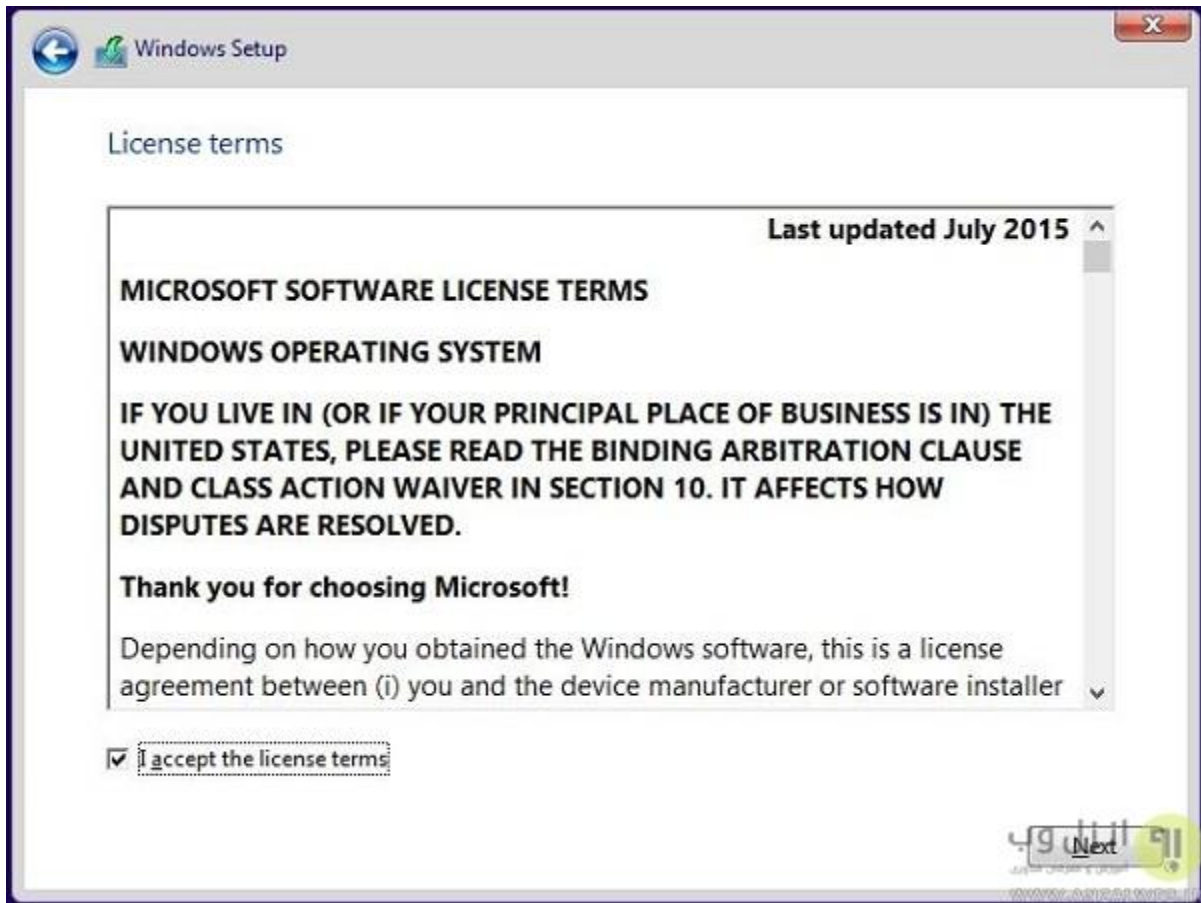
Windows Setup

License terms

Last updated July 2015

MICROSOFT SOFTWARE LICENSE TERMS

WINDOWS OPERATING SYSTEM

IF YOU LIVE IN (OR IF YOUR PRINCIPAL PLACE OF BUSINESS IS IN) THE UNITED STATES, PLEASE READ THE BINDING ARBITRATION CLAUSE AND CLASS ACTION WAIVER IN SECTION 10. IT AFFECTS HOW DISPUTES ARE RESOLVED.

Thank you for choosing Microsoft!

Depending on how you obtained the Windows software, this is a license agreement between (i) you and the device manufacturer or software installer

I accept the license terms

Next

انزل وب
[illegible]